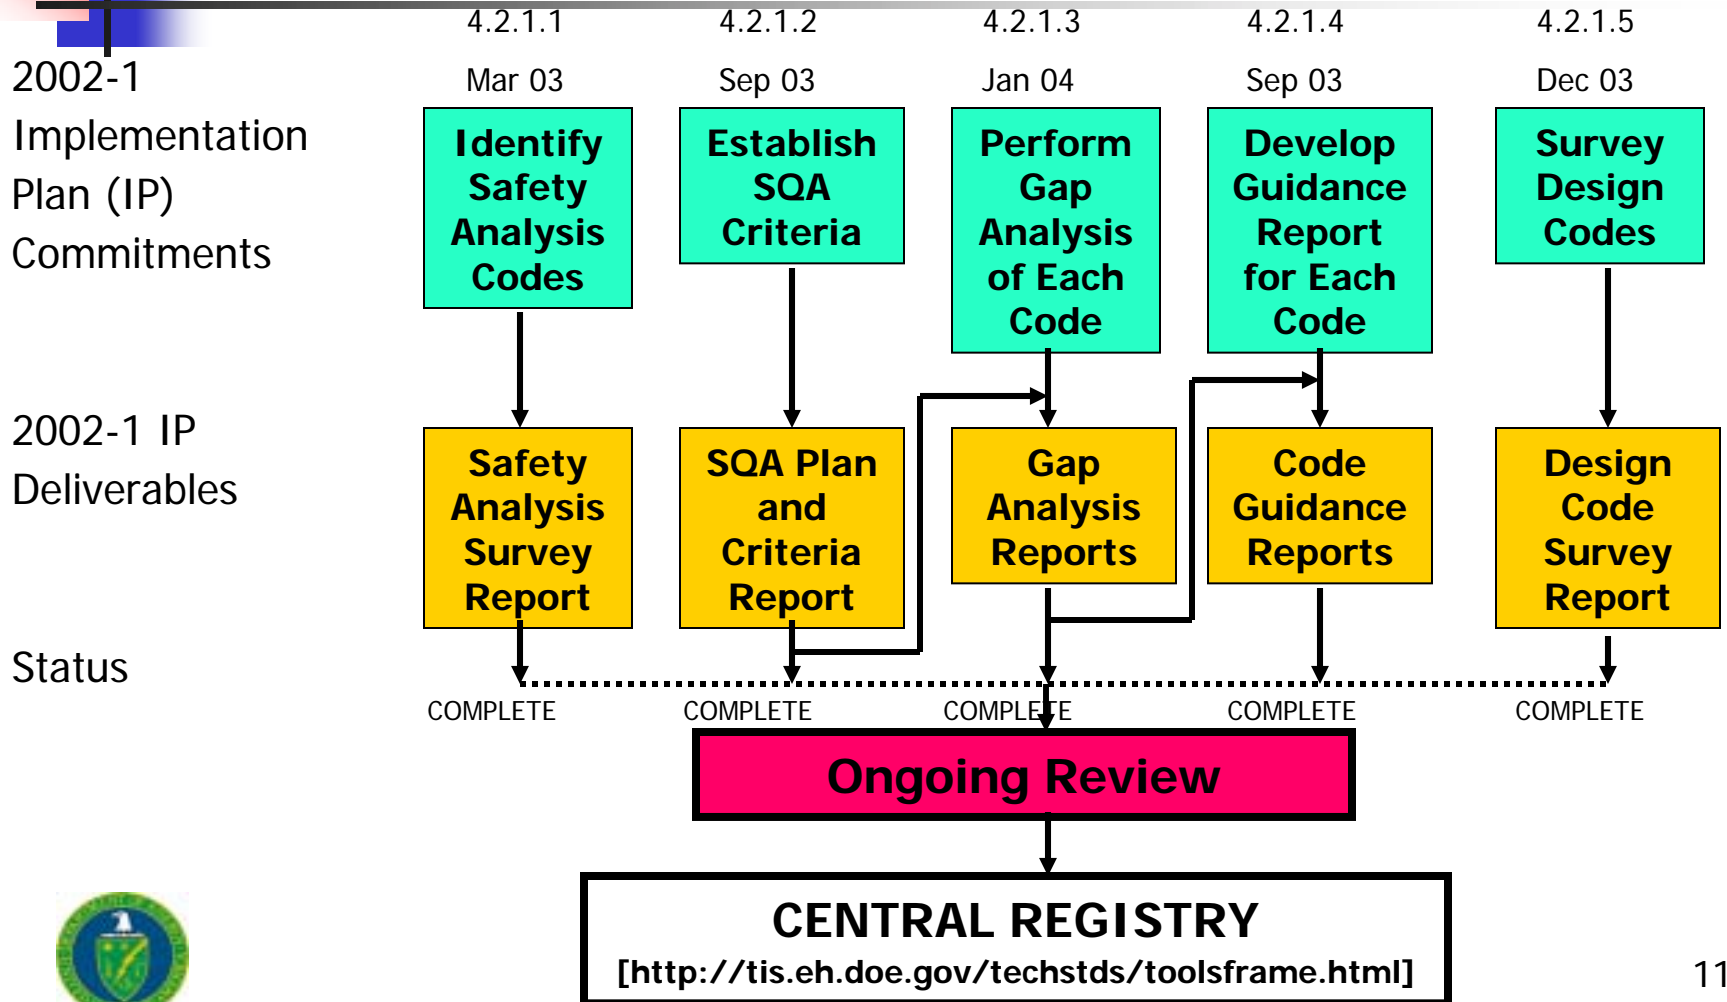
2002-1 Implementation Plan (IP) Commitments

| 4.2.1.1 | 4.2.1.2 | 4.2.1.3 | 4.2.1.4 | 4.2.1.5 |
|---|---|---|---|---|
| Mar 03 | Sep 03 | Jan 04 | Sep 03 | Dec 03 |
| Identify Safety Analysis Codes | Establish SQA Criteria | Perform Gap Analysis of Each Code | Develop Guidance Report for Each Code | Survey Design Codes |

2002-1 IP Deliverables

| Safety Analysis Survey Report | SQA Plan and Criteria Report | Gap Analysis Reports | Code Guidance Reports | Design Code Survey Report |
|---|---|---|---|---|

Status

| COMPLETE | COMPLETE | COMPLETE | COMPLETE | COMPLETE |
|---|---|---|---|---|

Ongoing Review

CENTRAL REGISTRY
[http://tis.eh.doe.gov/techstds/toolsframe.html]

11